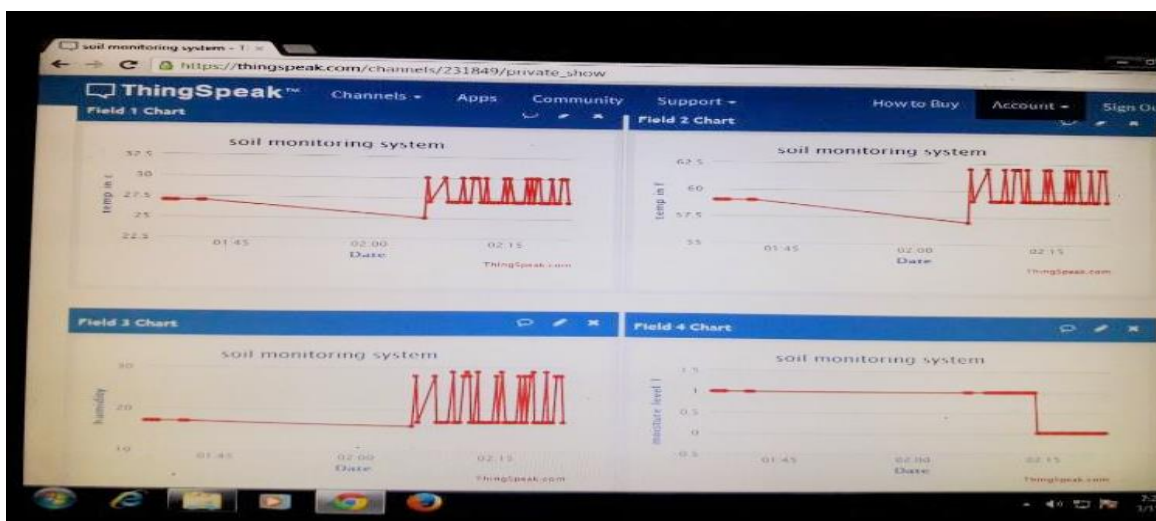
soil monitoring system - T ×

https://thingspeak.com/channels/231849/private_show

ThingSpeak™ Channels ▾ Apps Community Support ▾ How to Buy Account ▾ Sign Ou

Field 1 Chart

soil monitoring system

32.5
30
27.5
25
22.5

temp in c

01:45 02:00 02:15
Date
ThingSpeak.com

Field 2 Chart

soil monitoring system

62.5
60
57.5
55

temp in F

01:45 02:00 02:15
Date
ThingSpeak.com

Field 3 Chart

soil monitoring system

30
20
10

humidity

01:45 02:00 02:15
Date
ThingSpeak.com

Field 4 Chart

soil monitoring system

1.5
1
0.5
0
-0.5

moisture level 1

01:45 02:00 02:15
Date
ThingSpeak.com